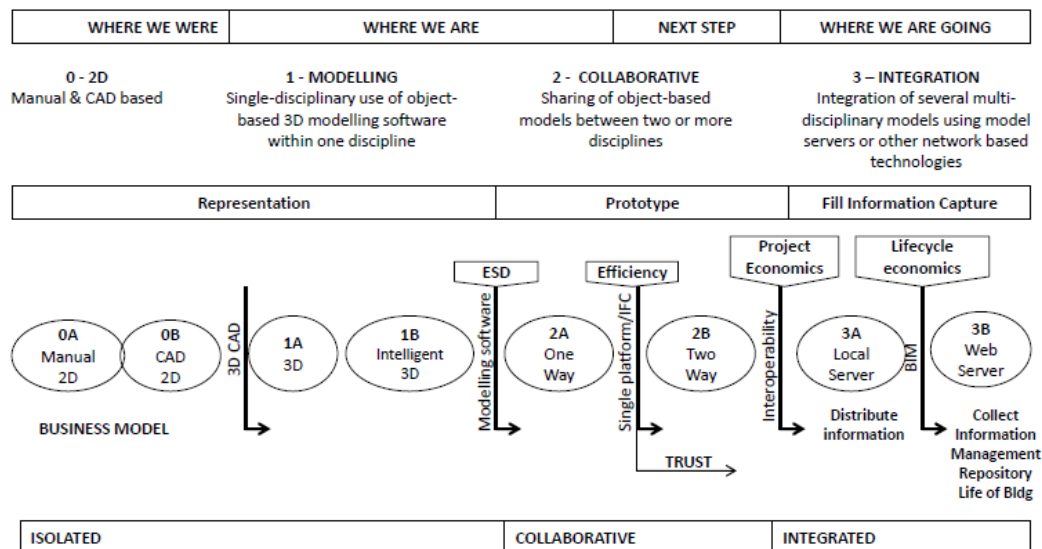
| WHERE WE WERE | WHERE WE ARE | NEXT STEP | WHERE WE ARE GOING |
|---|---|---|---|

0 - 2D
Manual & CAD based

1 - MODELLING
Single-disciplinary use of object-based 3D modelling software within one discipline

2 - COLLABORATIVE
Sharing of object-based models between two or more disciplines

3 – INTEGRATION
Integration of several multi-disciplinary models using model servers or other network based technologies

| Representation | Prototype | Fill Information Capture |
|---|---|---|

ESD

Efficiency

Project Economics

Lifecycle economics

0A
Manual
2D

0B
CAD
2D

3D CAD

1A
3D

1B
Intelligent
3D

Modelling software

2A
One
Way

Single platform/IFC

2B
Two
Way

Interoperability

3A
Local
Server

BIM

3B
Web
Server

BUSINESS MODEL

TRUST

Distribute information

Collect Information Management Repository Life of Bldg

| ISOLATED | COLLABORATIVE | INTEGRATED |
|---|---|---|